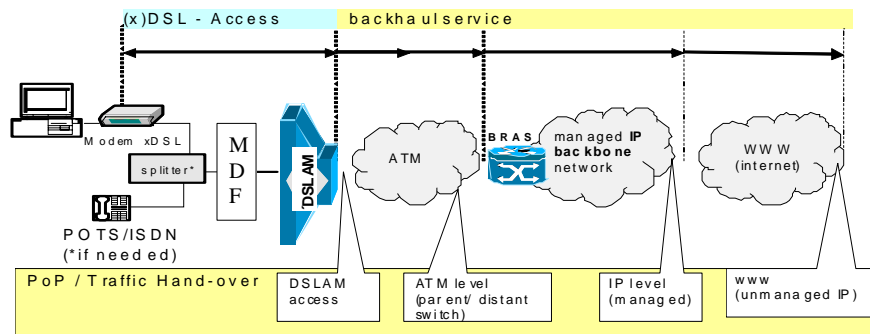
(x)DSL - Access

backhaulservice

Modem xDSL

splitter*

MDF

DSLAM

ATM

BRAS

managed IP backbone network

WWW (internet)

POTS/ISDN (*if needed)

PoP / Traffic Hand-over

DSLAM access

ATM level (parent/ distant switch)

IP level (managed)

www (unmanaged IP)